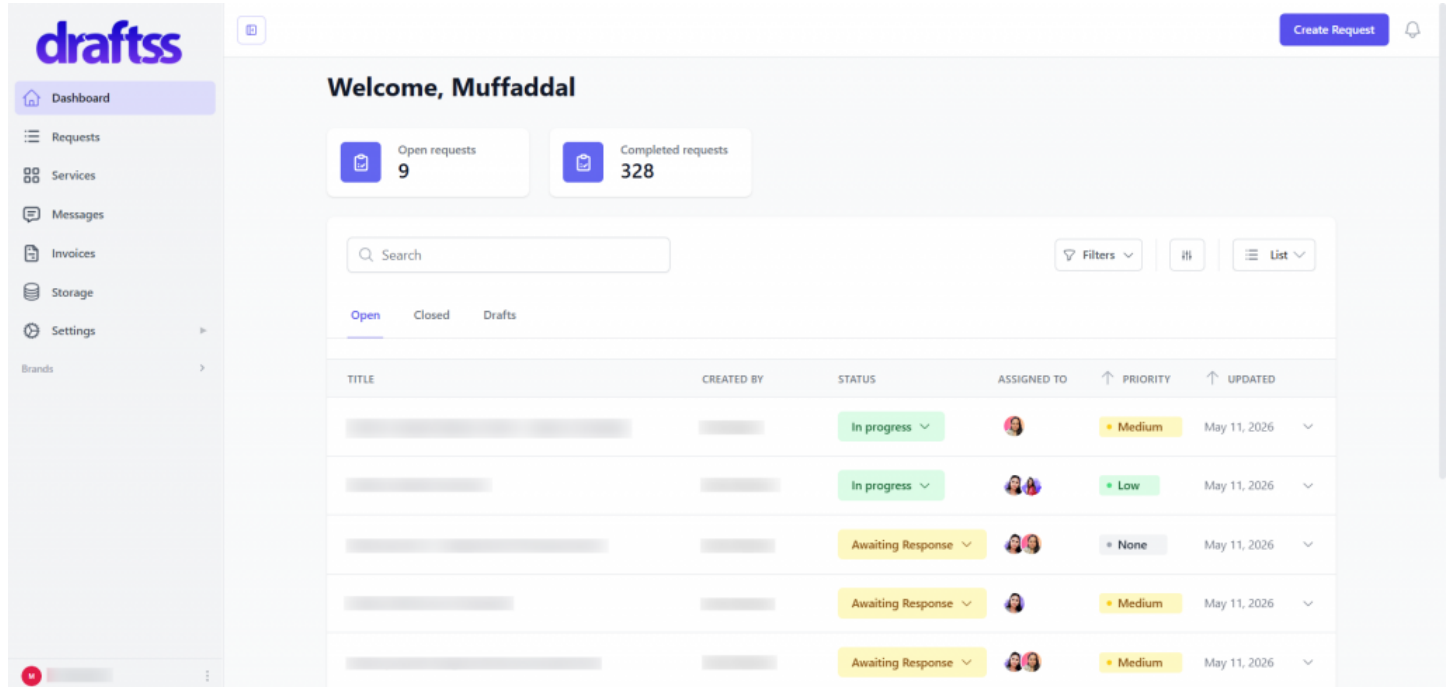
draftss

Dashboard
Requests
Services
Messages
Invoices
Storage
Settings
Brands

M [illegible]

Create Request

Welcome, Muffaddal

Open requests
9

Completed requests
328

Search

Filters
List

Open
Closed
Drafts

| TITLE | CREATED BY | STATUS | ASSIGNED TO | PRIORITY | UPDATED |
|---|---|---|---|---|---|
| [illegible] | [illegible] | In progress | | Medium | May 11, 2026 |
| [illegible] | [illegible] | In progress | | Low | May 11, 2026 |
| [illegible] | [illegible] | Awaiting Response | | None | May 11, 2026 |
| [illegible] | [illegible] | Awaiting Response | | Medium | May 11, 2026 |
| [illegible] | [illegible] | Awaiting Response | | Medium | May 11, 2026 |